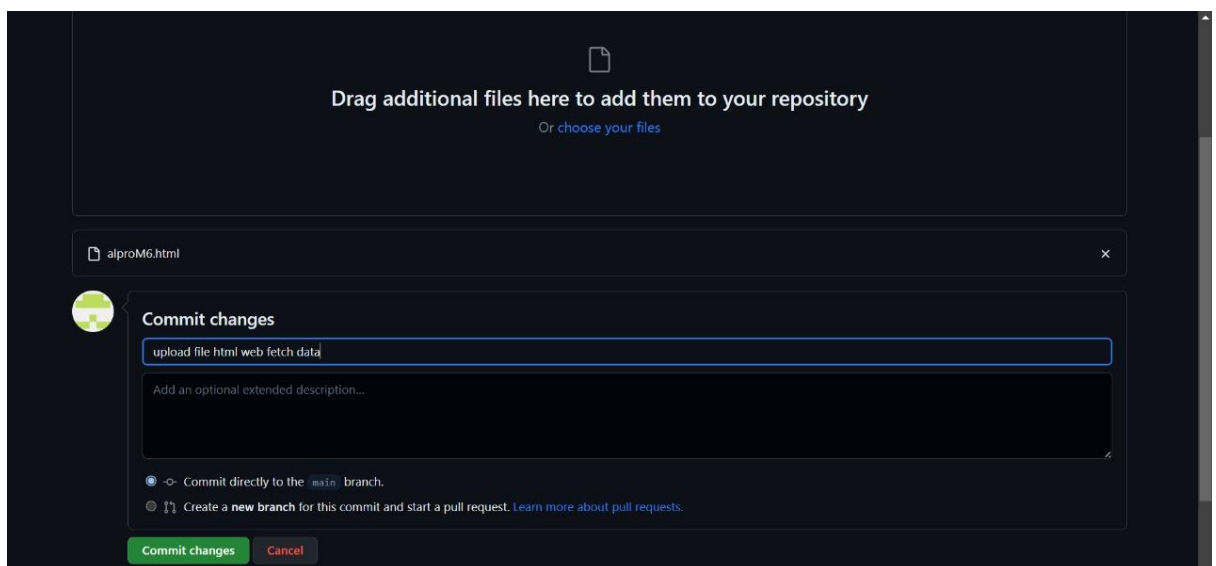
Drag additional files here to add them to your repository

Or choose your files

alproM6.html

×

Commit changes

upload file html web fetch data

Add an optional extended description...

Commit directly to the main branch.

Create a new branch for this commit and start a pull request. Learn more about pull requests.

Commit changes

Cancel